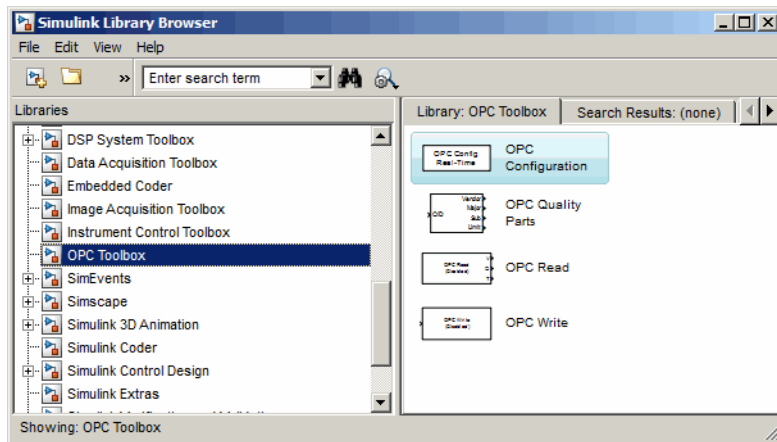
Simulink Library Browser

File Edit View Help

» Enter search term

Libraries

DSP System Toolbox
Data Acquisition Toolbox
Embedded Coder
Image Acquisition Toolbox
Instrument Control Toolbox
OPC Toolbox
SimEvents
Simscape
Simulink 3D Animation
Simulink Coder
Simulink Control Design
Simulink Extras
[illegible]

Library: OPC Toolbox | Search Results: (none)

OPC Config Real-Time
OPC Configuration

OID Vendor Major Sub Limit
OPC Quality Parts

OPC Read (Disabled)
OPC Read

OPC Write (Disabled)
OPC Write

Showing: OPC Toolbox